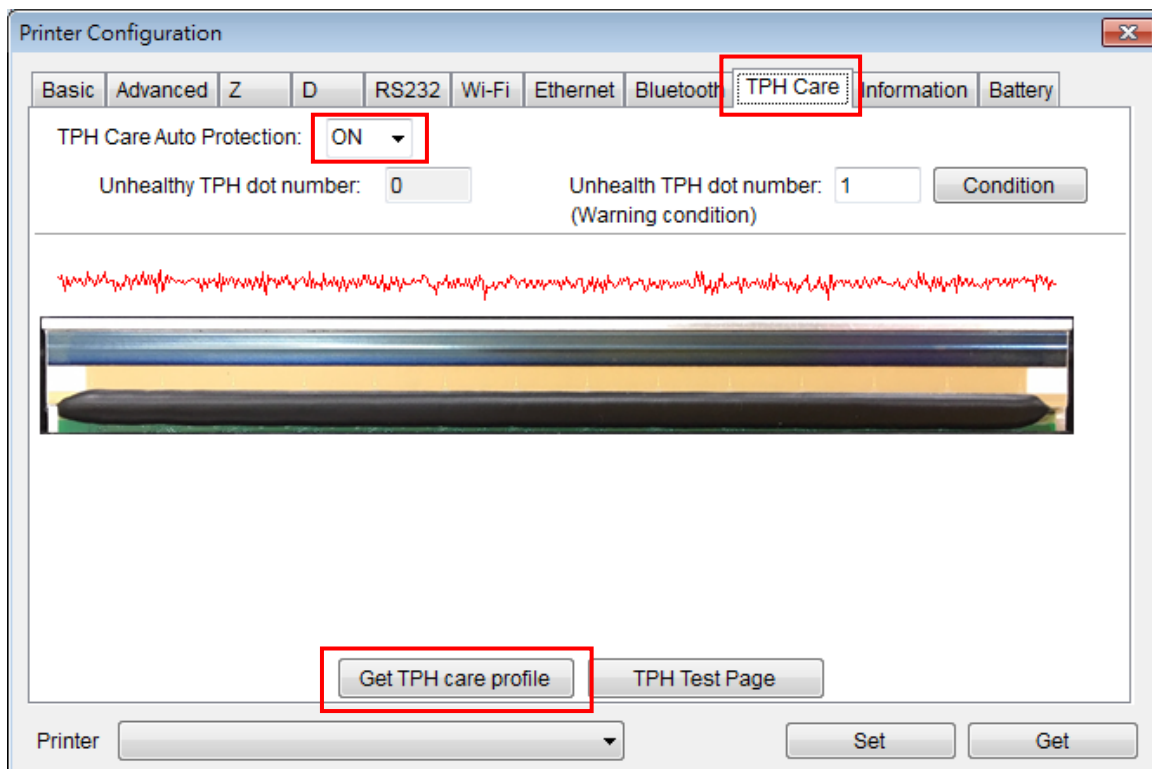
Printer Configuration

Basic Advanced Z D RS232 Wi-Fi Ethernet Bluetooth TPH Care Information Battery

TPH Care Auto Protection: ON

Unhealthy TPH dot number: 0

Unhealth TPH dot number: 1 Condition
(Warning condition)

Get TPH care profile TPH Test Page

Printer Set Get